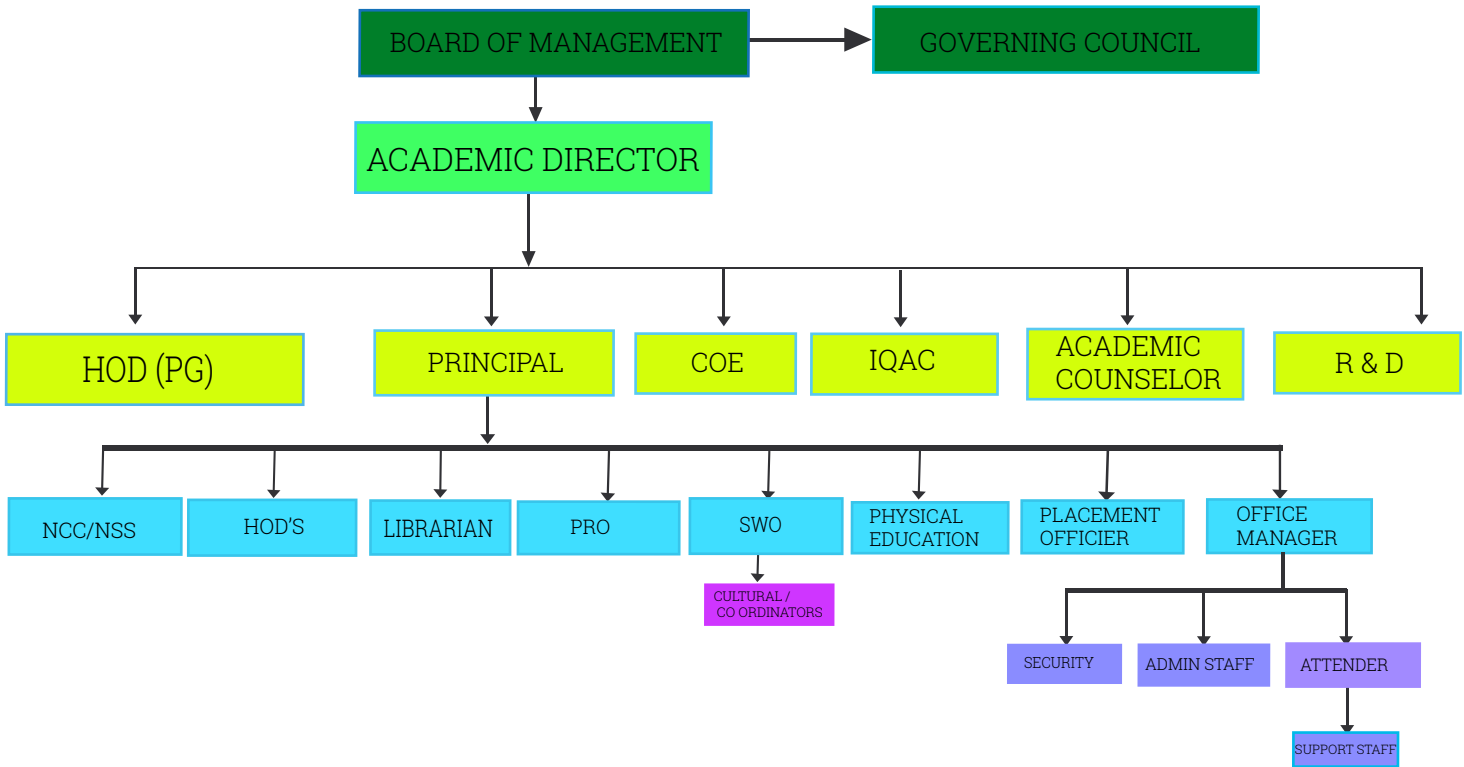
BOARD OF MANAGEMENT
GOVERNING COUNCIL
ACADEMIC DIRECTOR
HOD (PG)
PRINCIPAL
COE
IQAC
ACADEMIC COUNSELOR
R & D
NCC/NSS
HOD'S
LIBRARIAN
PRO
SWO
CULTURAL / CO ORDINATORS
PHYSICAL EDUCATION
PLACEMENT OFFICIER
OFFICE MANAGER
SECURITY
ADMIN STAFF
ATTENDER
SUPPORT STAFF